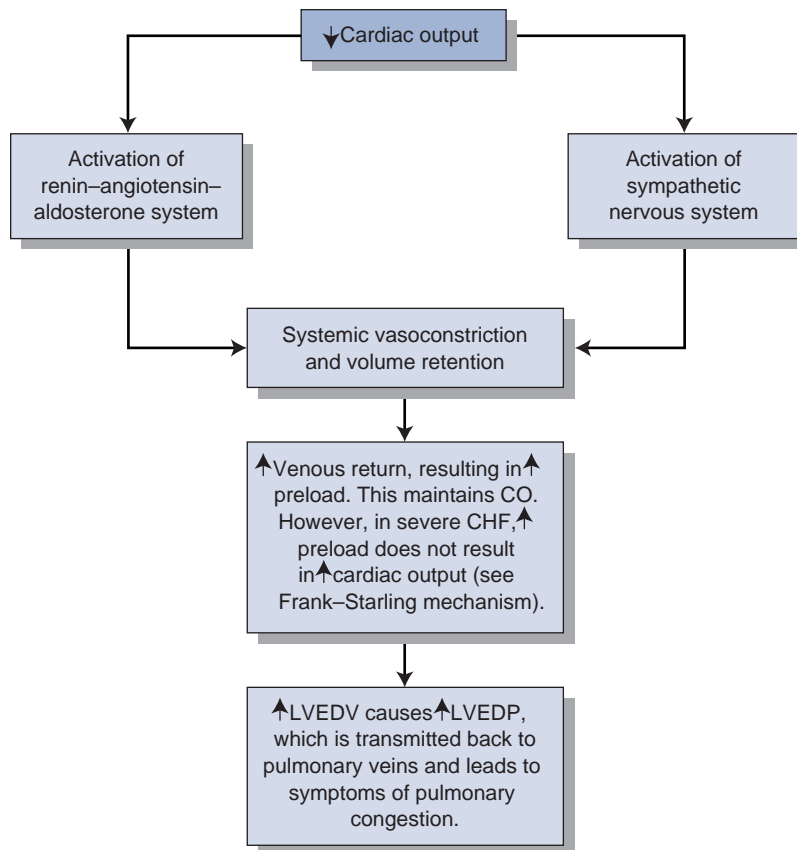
↓Cardiac output

Activation of renin–angiotensin–aldosterone system

Activation of sympathetic nervous system

Systemic vasoconstriction and volume retention

↑Venous return, resulting in↑ preload. This maintains CO. However, in severe CHF,↑ preload does not result in↑cardiac output (see Frank–Starling mechanism).

↑LVEDV causes↑LVEDP, which is transmitted back to pulmonary veins and leads to symptoms of pulmonary congestion.